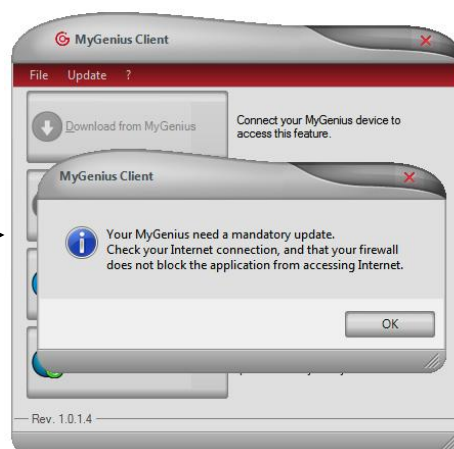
MyGenius Client

File Update ?

Download from MyGenius

Connect your MyGenius device to access this feature.

MyGenius Client

Your MyGenius need a mandatory update.
Check your Internet connection, and that your firewall does not block the application from accessing Internet.

OK

Rev. 1.0.1.4